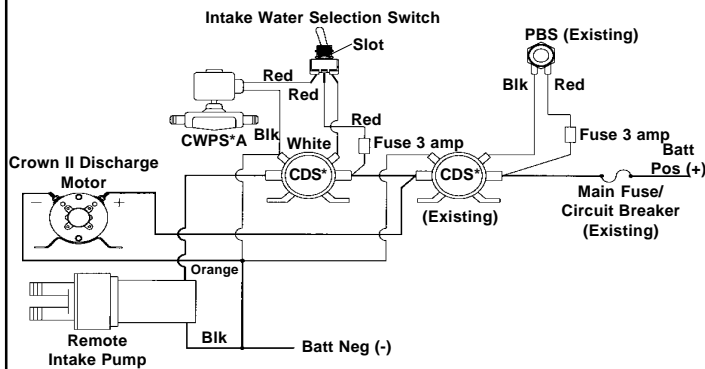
Intake Water Selection Switch

Slot

PBS (Existing)

Red

Red

Blk

Red

Red

CWPS*A

Blk

White

Fuse 3 amp

Fuse 3 amp

Batt Pos (+)

Crown II Discharge Motor

CDS*

CDS*

Main Fuse/ Circuit Breaker (Existing)

(Existing)

Orange

Remote Intake Pump

Blk

Batt Neg (-)